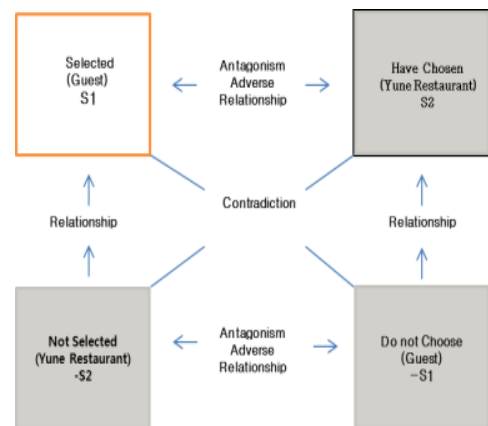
Selected
(Guest)
S1

Antagonism
Adverse
Relationship

Have Chosen
(Yune Restaurant)
S2

Relationship

Contradiction

Relationship

Not Selected
(Yune Restaurant)
-S2

Antagonism
Adverse
Relationship

Do not Choose
(Guest)
-S1